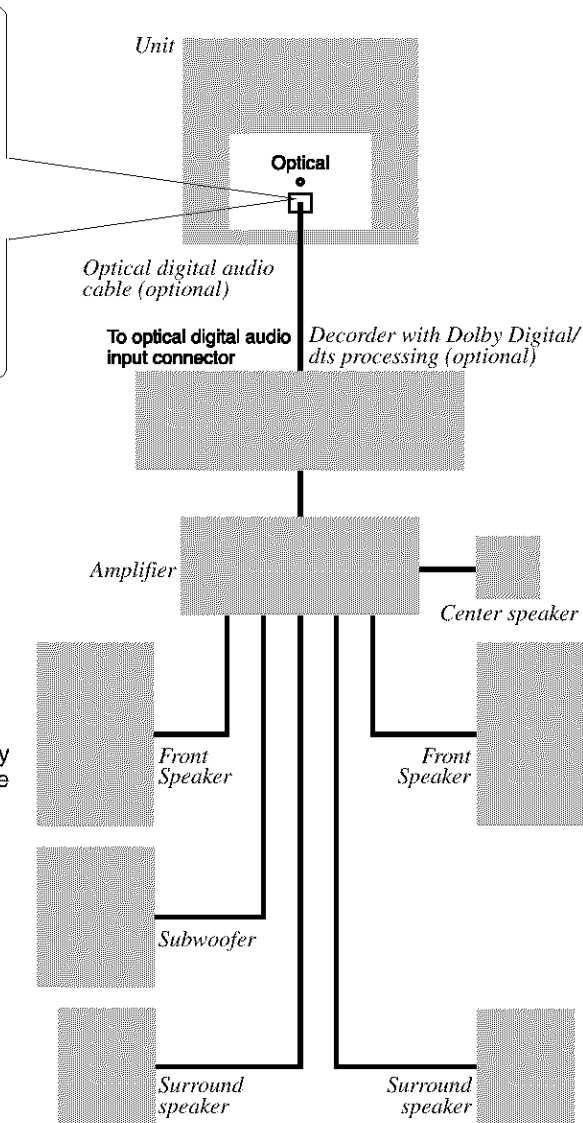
Unit

Optical

Optical digital audio cable (optional)

To optical digital audio input connector

Decorder with Dolby Digital/ dts processing (optional)

Amplifier

Center speaker

y

e

Front Speaker

Front Speaker

Subwoofer

Surround speaker

Surround speaker